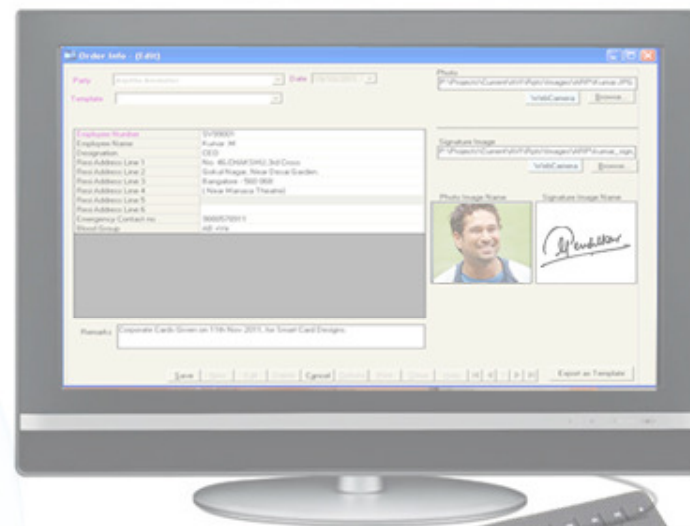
Order Info - [Edit]

Party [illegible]
Date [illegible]
Template

Photo
F:\Projects\Current\VVP\Ppts\Images\VIVP\Kumar.JPG
WebCamera
Browse

| Employee Number | SV00001 |
|---|---|
| Employee Name | Kumar. M |
| Designation | CEO |
| Resi Address Line 1 | No. 45,CHAKSHU,3rd Cross |
| Resi Address Line 2 | Gokul Nagar, Near Deval Garden. |
| Resi Address Line 3 | Bangalore - 560 068 |
| Resi Address Line 4 | ( Near Manasa Theatre) |
| Resi Address Line 5 | |
| Resi Address Line 6 | |
| Emergency Contact no | 9880570011 |
| Blood Group | AB +Ve |

Signature Image
F:\Projects\Current\VVP\Ppts\Images\VIVP\Kumar_sign
WebCamera
Browse

Photo Image Name
Signature Image Name

Remarks
Corporate Cards Given on 11th Nov 2011, for Smart Card Designs.

Save New Edit Delete Cancel Refresh Print Close Find |< < > >|
Export as Template